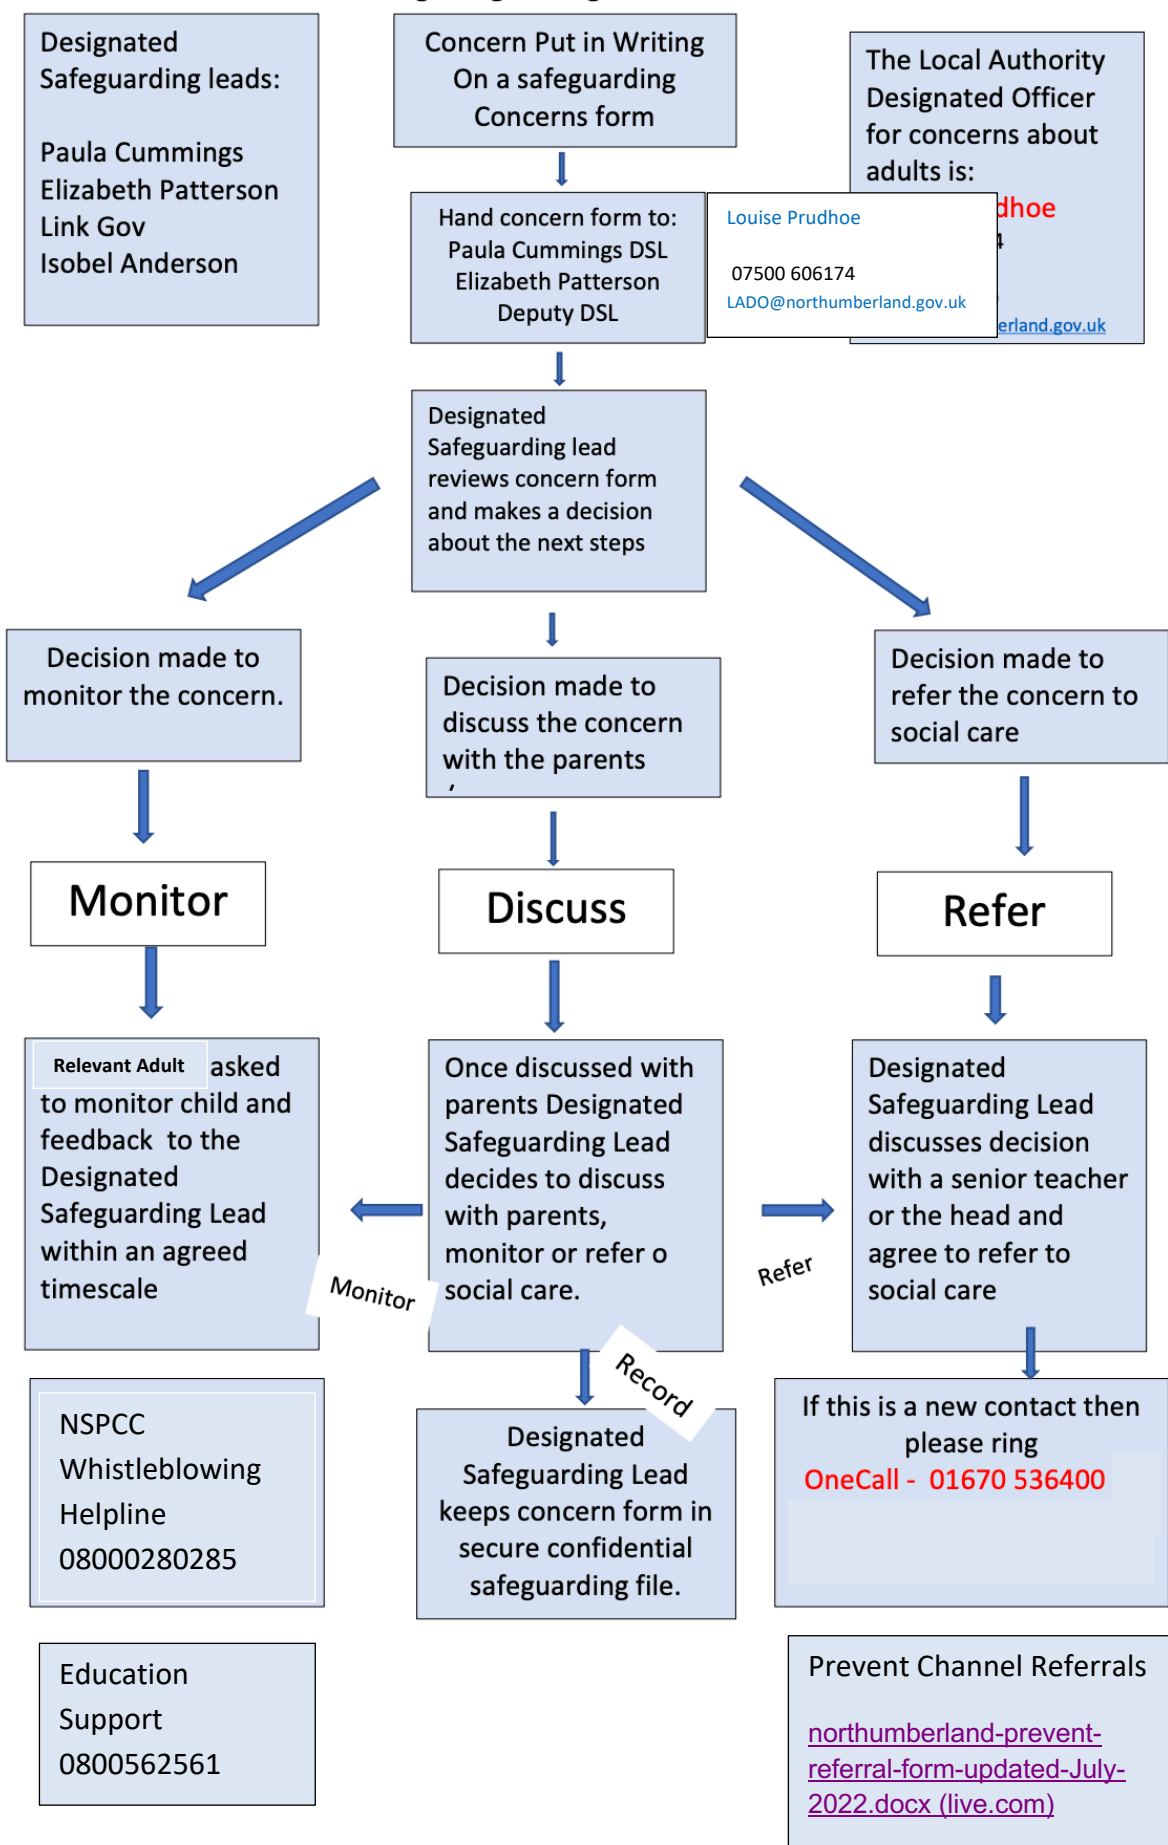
Designated Safeguarding leads:

Paula Cummings
Elizabeth Patterson
Link Gov
Isobel Anderson

Concern Put in Writing On a safeguarding Concerns form

The Local Authority Designated Officer for concerns about adults is:
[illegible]dhoe
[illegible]erland.gov.uk

Hand concern form to:
Paula Cummings DSL
Elizabeth Patterson
Deputy DSL

Louise Prudhoe

07500 606174
LADO@northumberland.gov.uk

Designated Safeguarding lead reviews concern form and makes a decision about the next steps

Decision made to monitor the concern.

Decision made to discuss the concern with the parents

Decision made to refer the concern to social care

Monitor

Discuss

Refer

Relevant Adult asked to monitor child and feedback to the Designated Safeguarding Lead within an agreed timescale

Monitor

Once discussed with parents Designated Safeguarding Lead decides to discuss with parents, monitor or refer o social care.

Refer

Designated Safeguarding Lead discusses decision with a senior teacher or the head and agree to refer to social care

Record

NSPCC Whistleblowing Helpline 08000280285

Designated Safeguarding Lead keeps concern form in secure confidential safeguarding file.

If this is a new contact then please ring
OneCall - 01670 536400

Education Support 0800562561

Prevent Channel Referrals

northumberland-prevent-referral-form-updated-July-2022.docx (live.com)